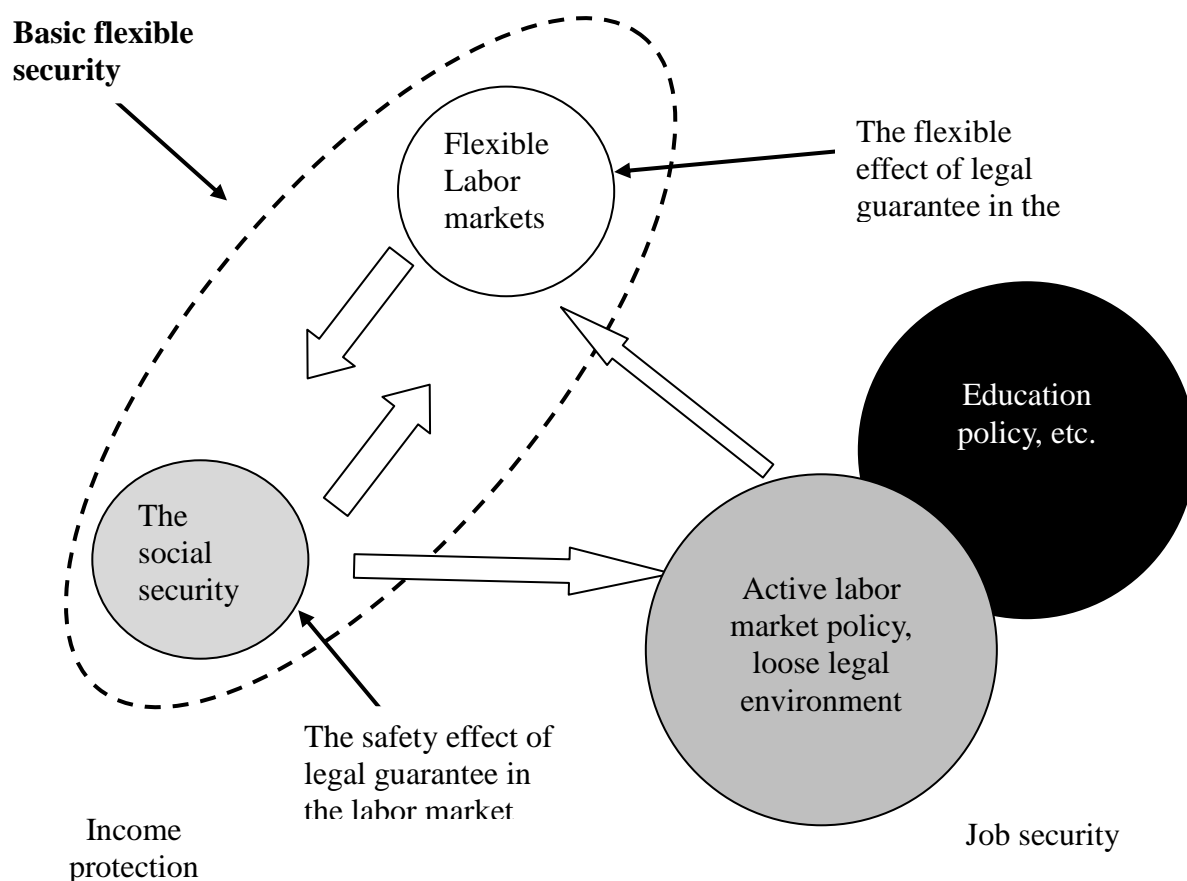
**Basic flexible security**

Flexible Labor markets

The flexible effect of legal guarantee in the

Education policy, etc.

The social security

Active labor market policy, loose legal environment

The safety effect of legal guarantee in the labor market

Income protection

Job security